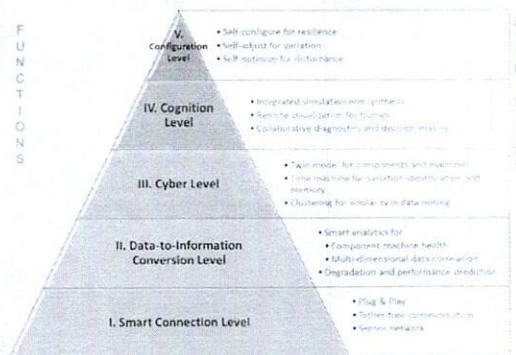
FUNCTIONS

V. Configuration Level
• Self-configure for resilience
• Self-adjust for variation
• Self-optimize for disturbance

IV. Cognition Level
• Integrated simulation and synthesis
• Remote visualization for human
• Collaborative diagnostics and decision making

III. Cyber Level
• Twin model for components and machines
• Time machine for variation identification and memory
• Clustering for similarity in data mining

II. Data-to-Information Conversion Level
• Smart analytics for:
• Component machine health
• Multi-dimensional data correlation
• Degradation and performance prediction

I. Smart Connection Level
• Plug & Play
• Tether-free communication
• Sensor network